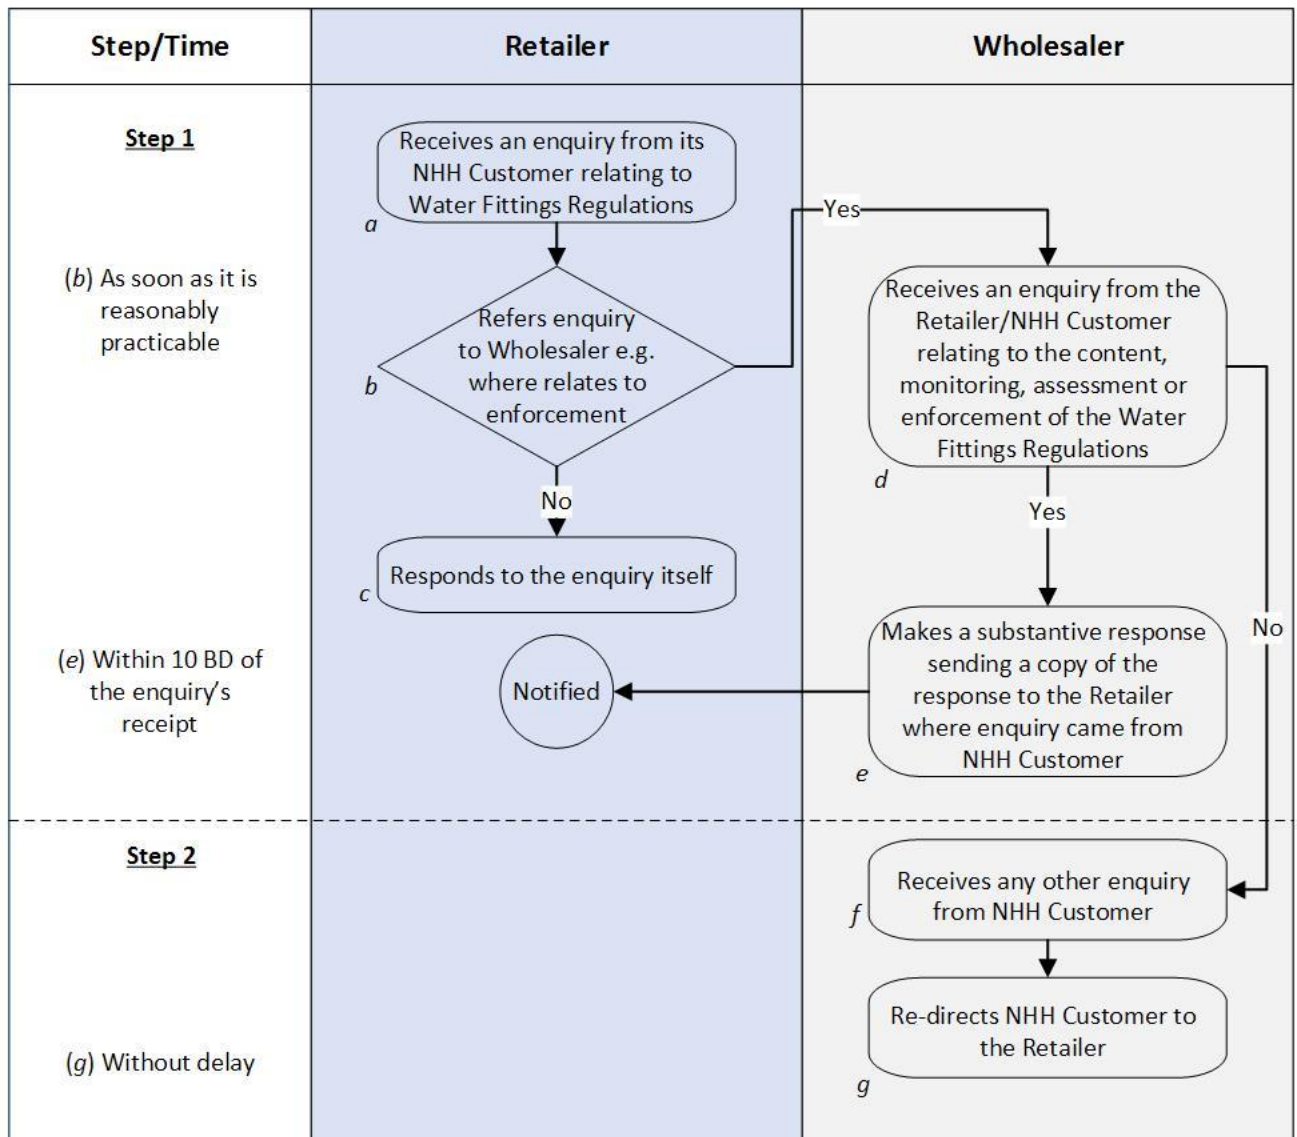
| Step/Time | Retailer | Wholesaler |
|---|---|---|

Step 1

(b) As soon as it is reasonably practicable

(e) Within 10 BD of the enquiry's receipt

Step 2

(g) Without delay

Receives an enquiry from its NHH Customer relating to Water Fittings Regulations

a

Refers enquiry to Wholesaler e.g. where relates to enforcement

b

No

Responds to the enquiry itself

c

Notified

Yes

Receives an enquiry from the Retailer/NHH Customer relating to the content, monitoring, assessment or enforcement of the Water Fittings Regulations

d

Yes

No

Makes a substantive response sending a copy of the response to the Retailer where enquiry came from NHH Customer

e

Receives any other enquiry from NHH Customer

f

Re-directs NHH Customer to the Retailer

g